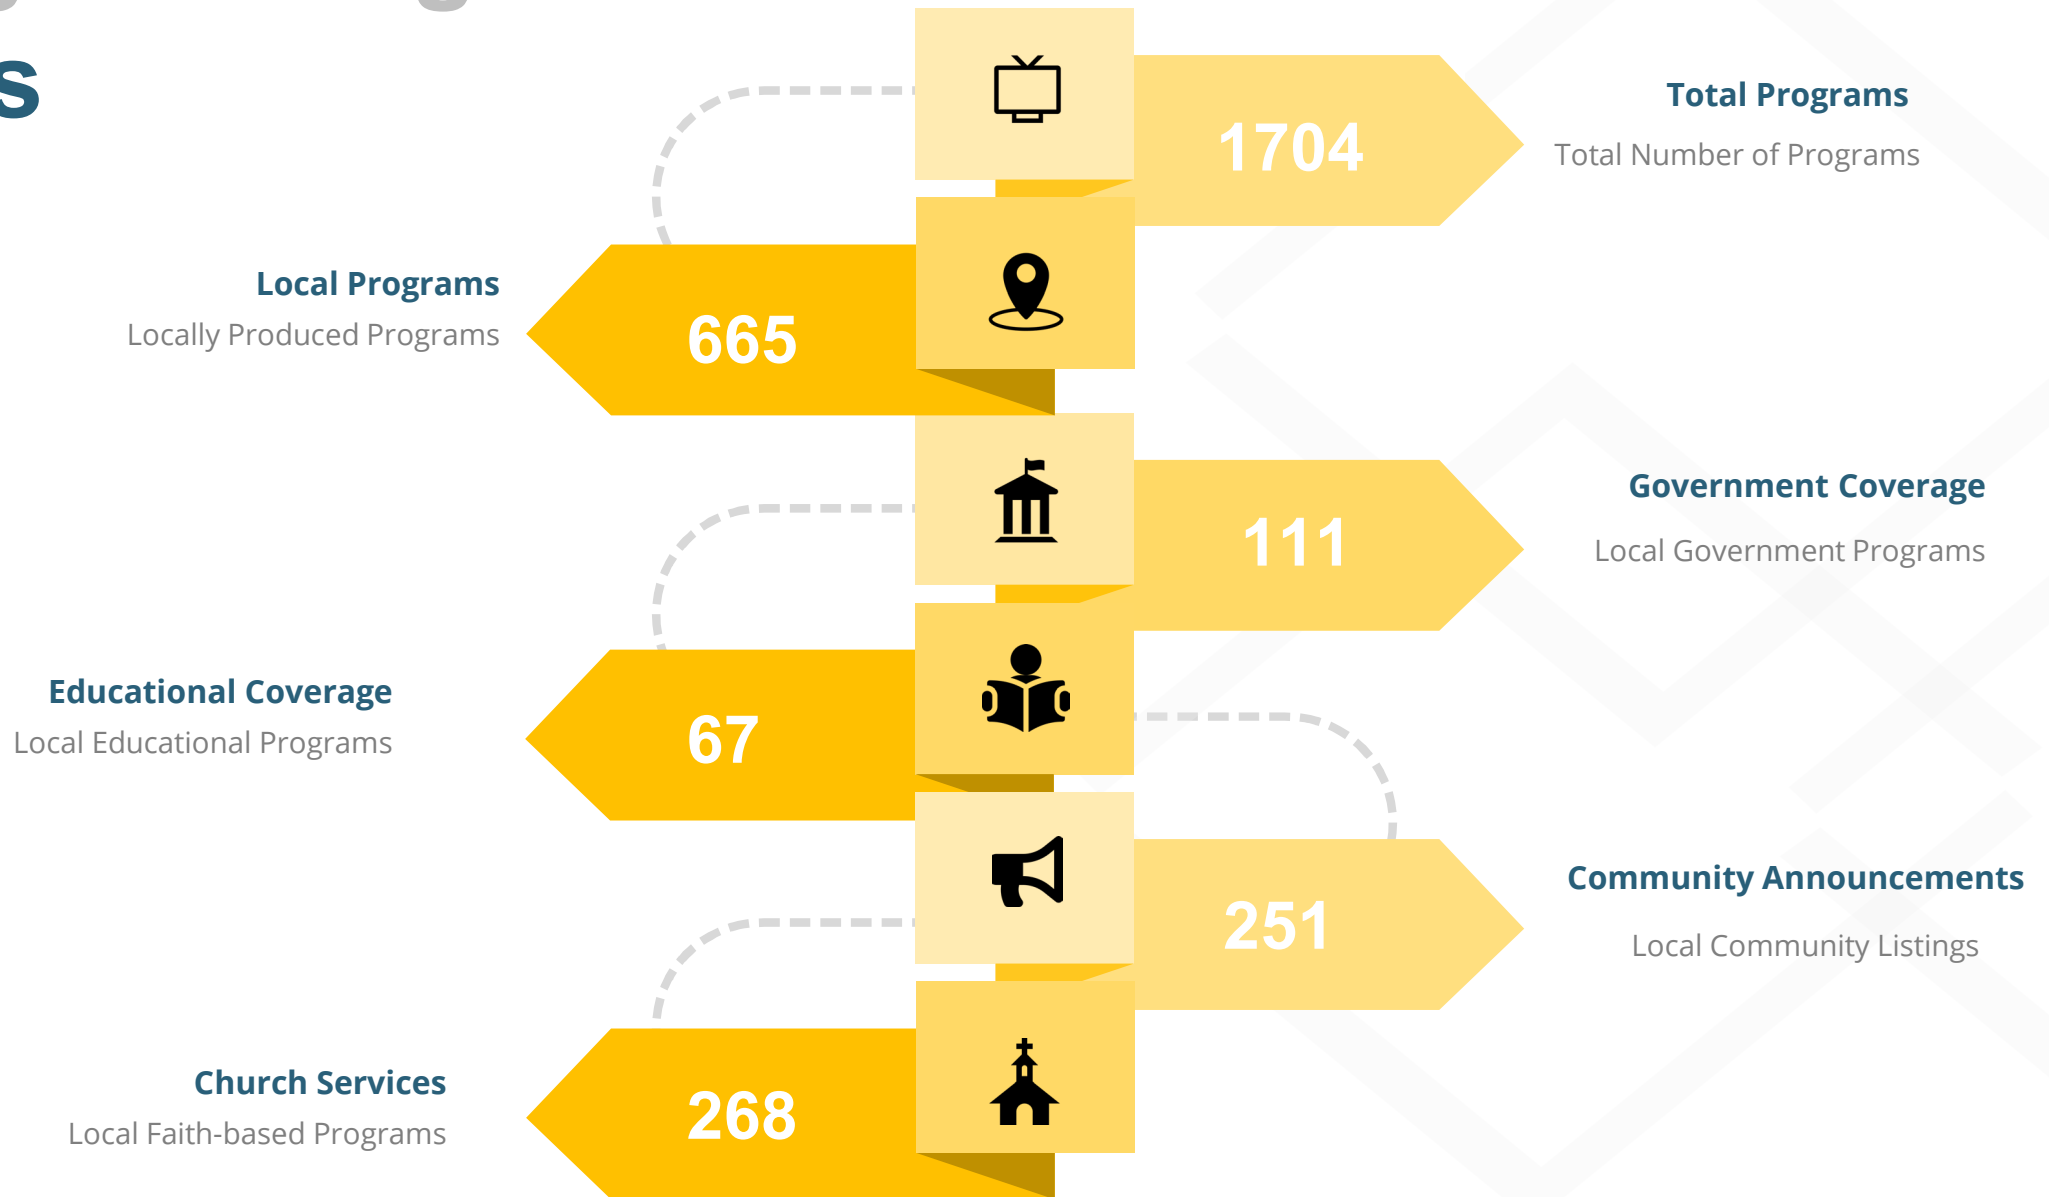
s

1704

Total Programs

Total Number of Programs

Local Programs

Locally Produced Programs

665

111

Government Coverage

Local Government Programs

Educational Coverage

Local Educational Programs

67

251

Community Announcements

Local Community Listings

Church Services

Local Faith-based Programs

268